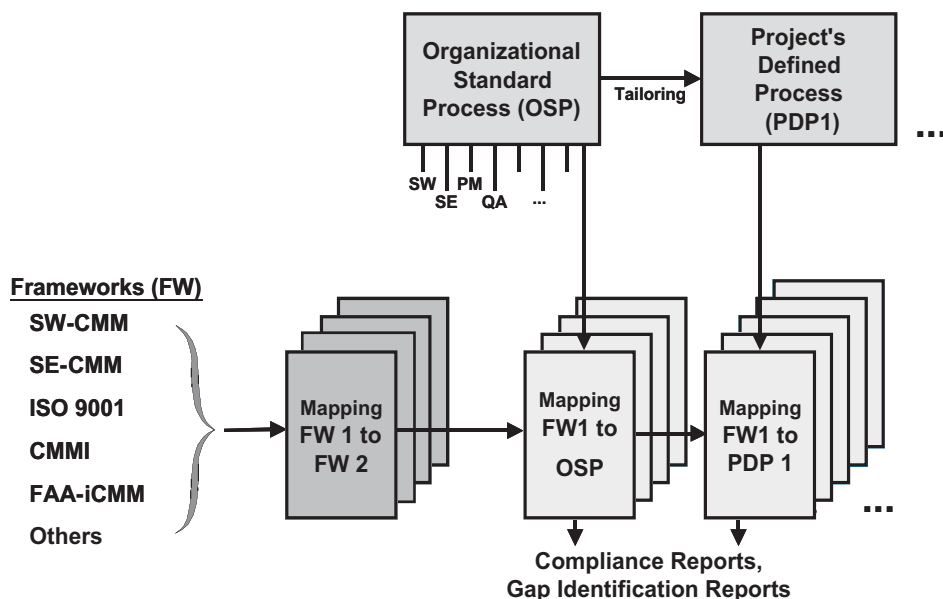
Organizational Standard Process (OSP)

Tailoring

Project's Defined Process (PDP1)

...

SW SE PM QA ...

Frameworks (FW)

SW-CMM

SE-CMM

ISO 9001

CMMI

FAA-iCMM

Others

Mapping FW 1 to FW 2

Mapping FW1 to OSP

Mapping FW1 to PDP 1

...

Compliance Reports, Gap Identification Reports